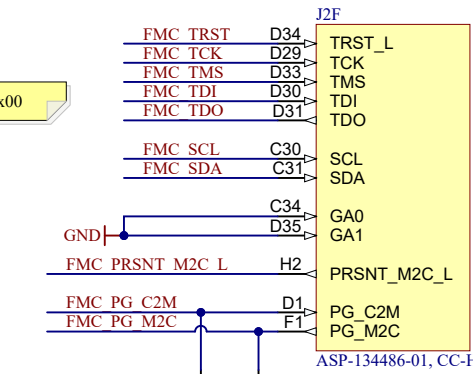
J2F

k00

FMC_TRST D34 TRST_L
FMC_TCK D29 TCK
FMC_TMS D33 TMS
FMC_TDI D30 TDI
FMC_TDO D31 TDO

FMC_SCL C30 SCL
FMC_SDA C31 SDA

C34 GA0
GND D35 GA1

FMC_PRSNT_M2C_L H2 PRSNT_M2C_L

FMC_PG_C2M D1 PG_C2M
FMC_PG_M2C F1 PG_M2C

ASP-134486-01, CC-H